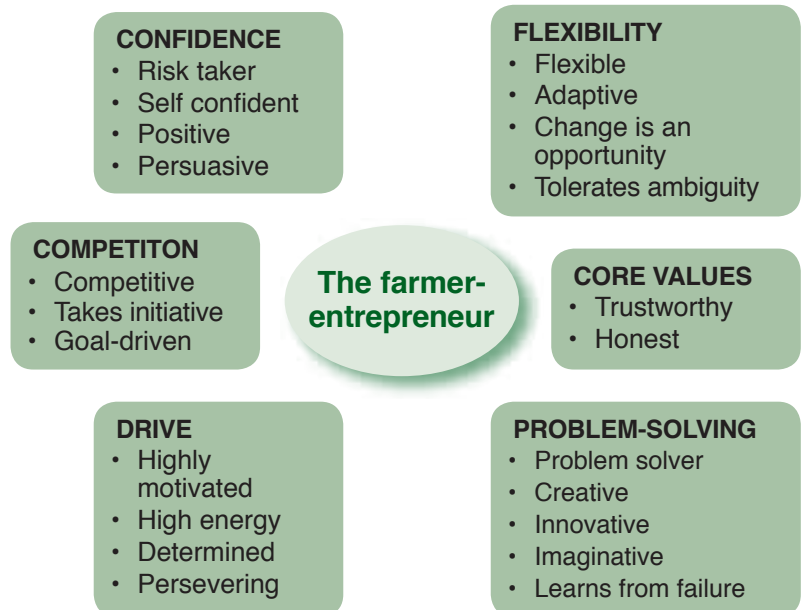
CONFIDENCE
- Risk taker
- Self confident
- Positive
- Persuasive

FLEXIBILITY
- Flexible
- Adaptive
- Change is an opportunity
- Tolerates ambiguity

COMPETITON
- Competitive
- Takes initiative
- Goal-driven

The farmer-entrepreneur

CORE VALUES
- Trustworthy
- Honest

DRIVE
- Highly motivated
- High energy
- Determined
- Persevering

PROBLEM-SOLVING
- Problem solver
- Creative
- Innovative
- Imaginative
- Learns from failure